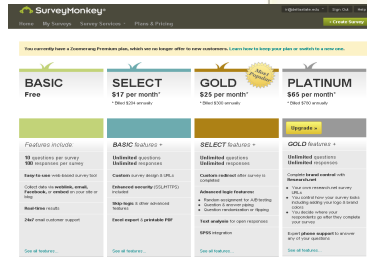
SurveyMonkey®

Home My Surveys Survey Services Plans & Pricing

Sign Out Help

+ Create Survey

You currently have a Boomerang Premium plan, which we no longer offer to new customers. Learn how to keep your plan or switch to a new one.

BASIC
Free

SELECT
$17 per month*
* Billed $204 annually

Most Popular

GOLD
$25 per month*
* Billed $300 annually

PLATINUM
$65 per month*
* Billed $780 annually

Upgrade »

Features include:

10 questions per survey
100 responses per survey

Easy-to-use web-based survey tool

Collect data via weblink, email, Facebook, or embed on your site or blog

Real-time results

24x7 email customer support

See all features...

BASIC features +

Unlimited questions
Unlimited responses

Custom survey design & URLs

Enhanced security (SSL/HTTPS) included

Skip logic & other advanced features

Excel export & printable PDF

See all features...

SELECT features +

Unlimited questions
Unlimited responses

Custom redirect after survey is completed

Advanced logic features:
• Random assignment for A/B testing
• Question & answer piping
• Question randomization or flipping

Text analysis for open responses

SPSS integration

See all features...

GOLD features +

Unlimited questions
Unlimited responses

Complete brand control with Remarkable

• Your own research.net survey URLs
• You control how your survey looks including adding your logo & brand colors
• You decide where your respondents go after they complete your survey

Expert phone support to answer any of your questions

See all features...